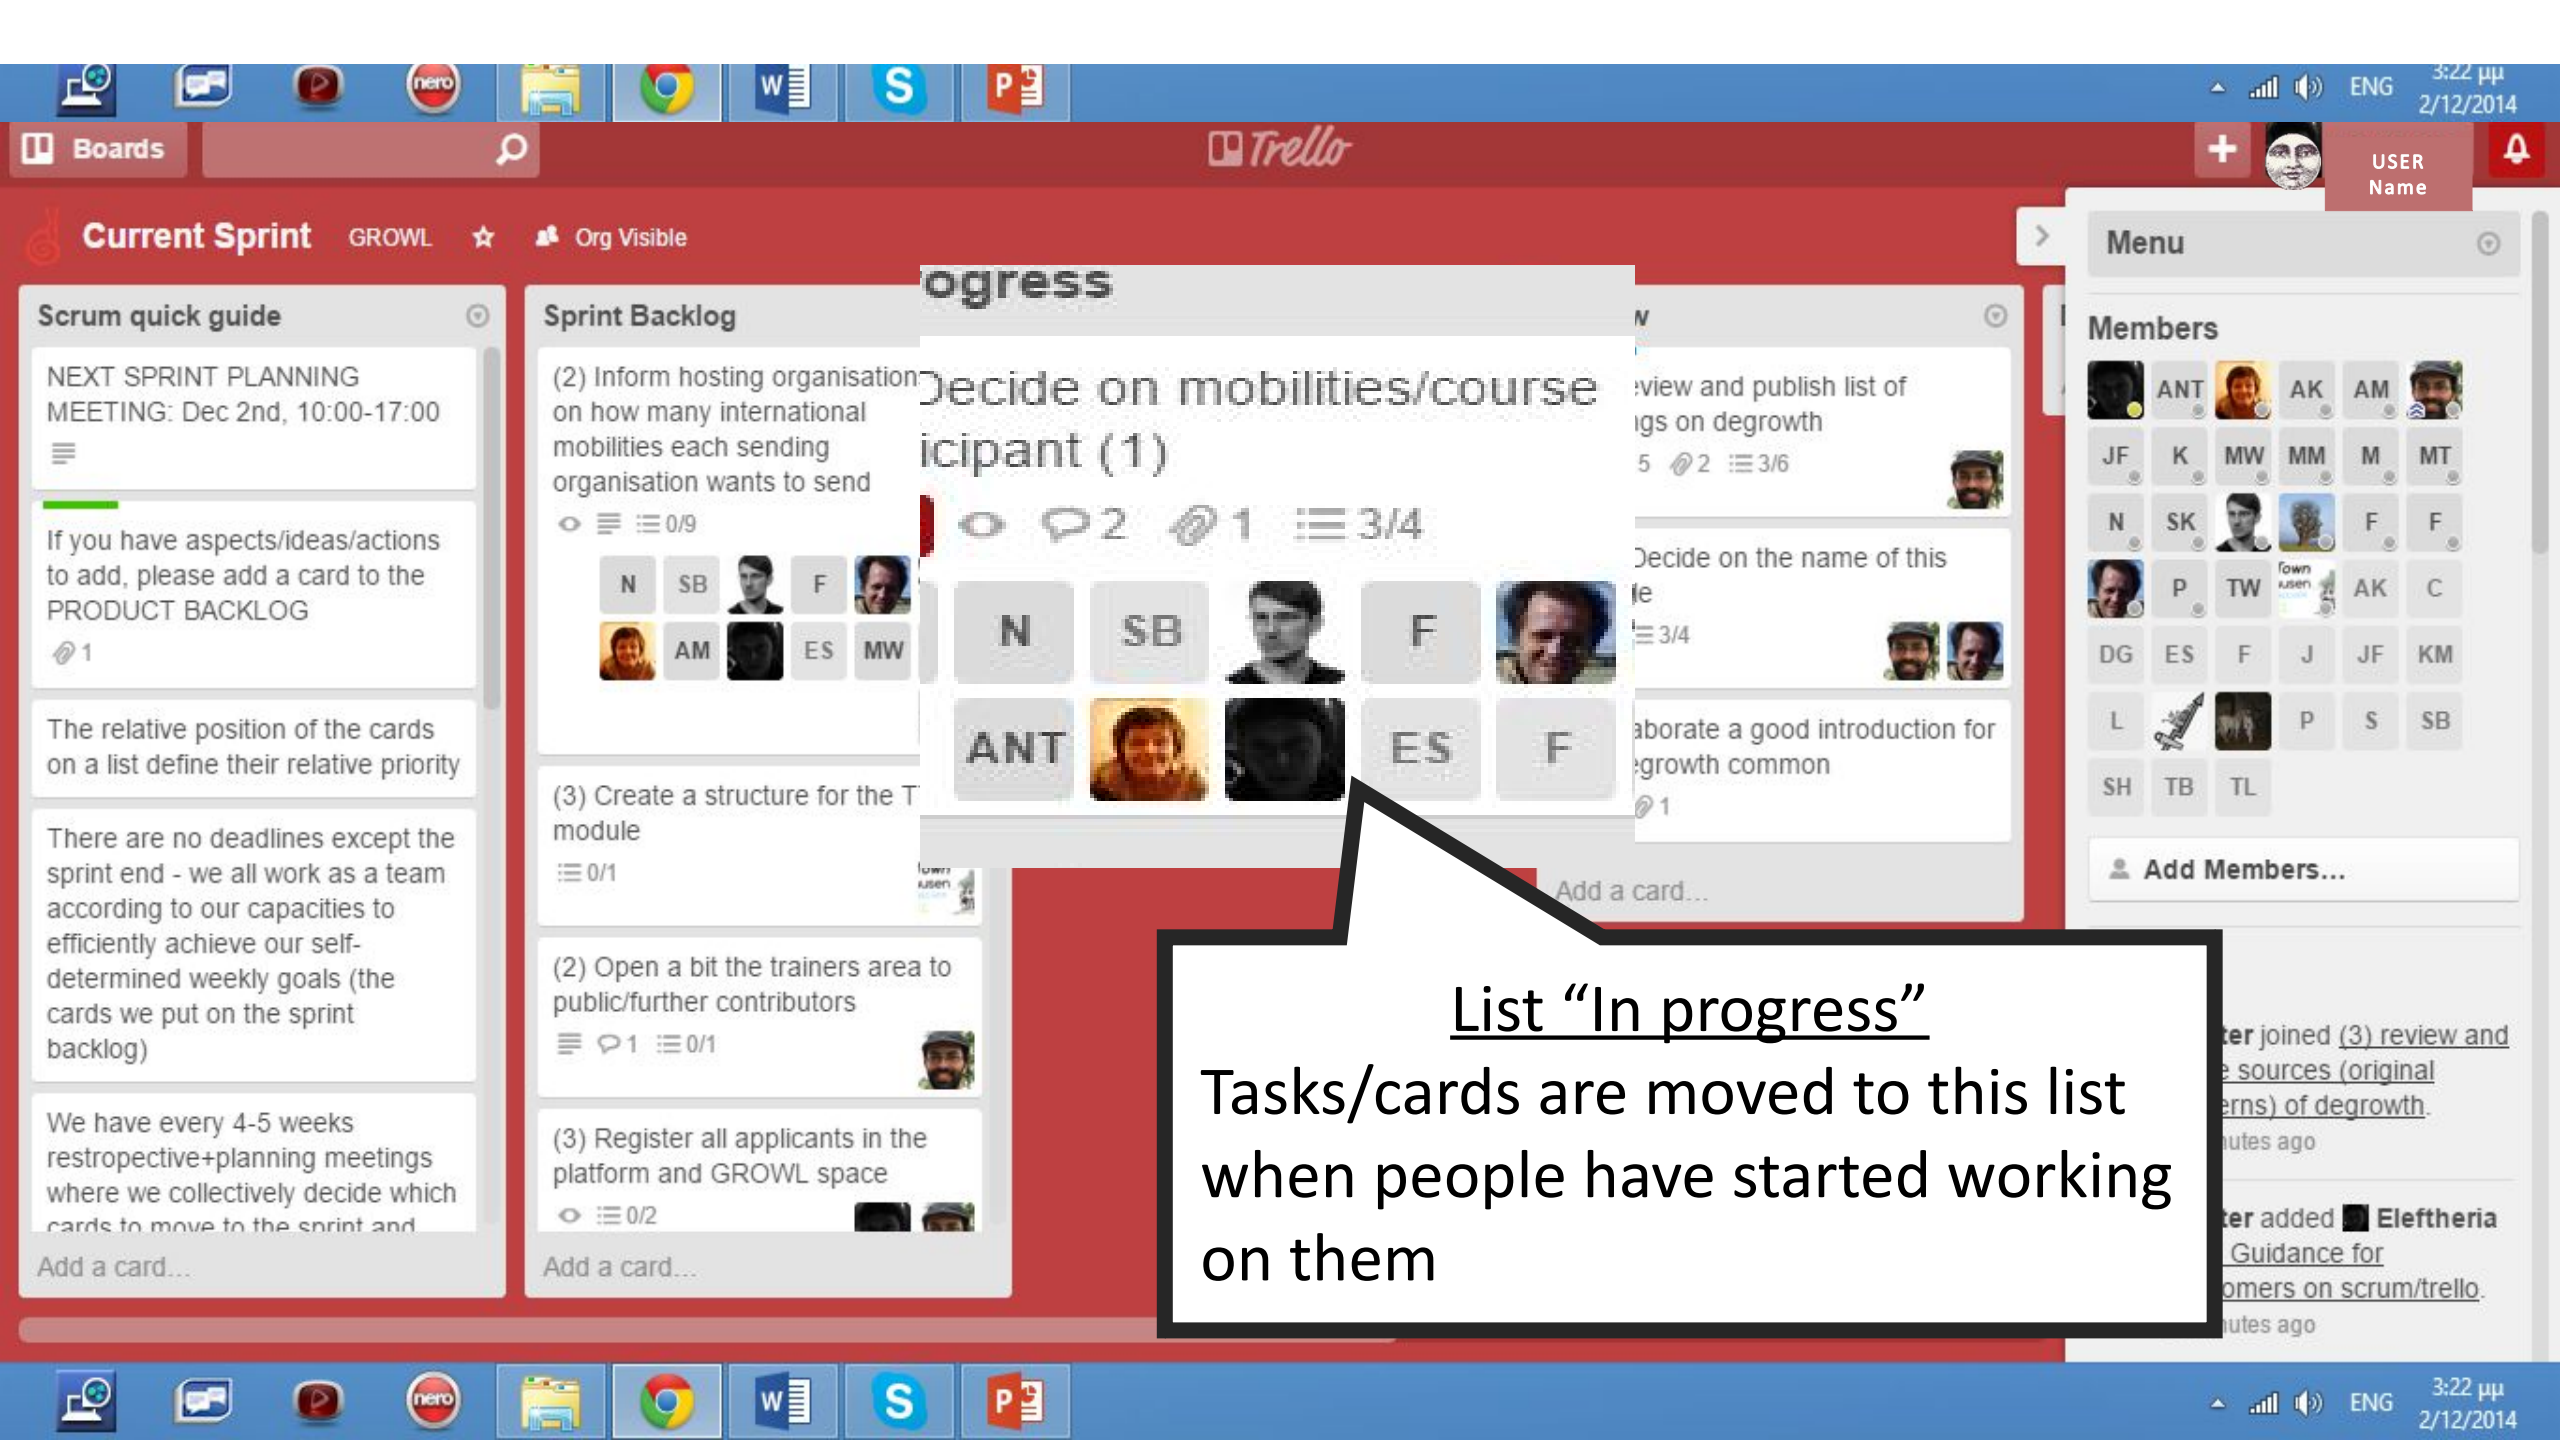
ENG 3:22 μμ 2/12/2014

Boards

Trello

USER Name

Current Sprint GROWL Org Visible

Scrum quick guide

NEXT SPRINT PLANNING MEETING: Dec 2nd, 10:00-17:00

If you have aspects/ideas/actions to add, please add a card to the PRODUCT BACKLOG

1

The relative position of the cards on a list define their relative priority

There are no deadlines except the sprint end - we all work as a team according to our capacities to efficiently achieve our self-determined weekly goals (the cards we put on the sprint backlog)

We have every 4-5 weeks restropective+planning meetings where we collectively decide which cards to move to the sprint and

Add a card...

Sprint Backlog

(2) Inform hosting organisation on how many international mobilities each sending organisation wants to send

0/9

N SB F AM ES MW

(3) Create a structure for the T module

0/1

(2) Open a bit the trainers area to public/further contributors

1 0/1

(3) Register all applicants in the platform and GROWL space

0/2

Add a card...

ogress

Decide on mobilities/course icipant (1)

2 1 3/4

N SB F ANT ES F

eview and publish list of ngs on degrowth

5 2 3/6

Decide on the name of this le

3/4

aborate a good introduction for egrowth common

1

Add a card...

Menu

Members

ANT AK AM JF K MW MM M MT N SK F F P TW AK C DG ES F J JF KM L P S SB SH TB TL

Add Members...

ter joined (3) review and e sources (original erns) of degrowth. nutes ago

ter added Eleftheria Guidance for omers on scrum/trello. nutes ago

List “In progress”
Tasks/cards are moved to this list when people have started working on them

ENG 3:22 μμ 2/12/2014